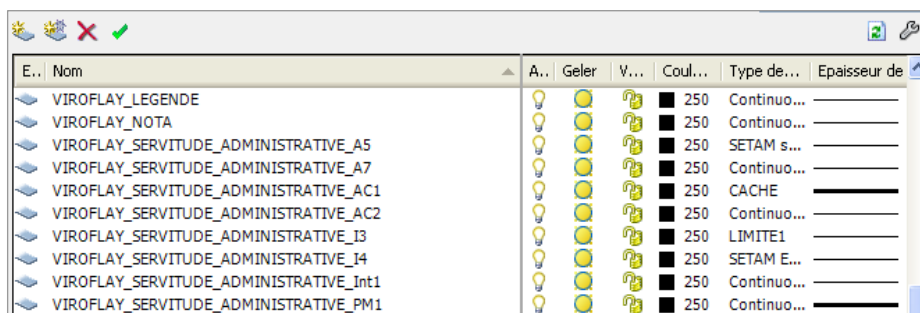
| E... | Nom | A... | Geler | V... | Coul... | Type de... | Epaisseur de |
|---|---|---|---|---|---|---|---|
| | VIROFLAY_LEGENDE | | | | 250 | Continuo... | |
| | VIROFLAY_NOTA | | | | 250 | Continuo... | |
| | VIROFLAY_SERVITUDE_ADMINISTRATIVE_A5 | | | | 250 | SETAM s... | |
| | VIROFLAY_SERVITUDE_ADMINISTRATIVE_A7 | | | | 250 | Continuo... | |
| | VIROFLAY_SERVITUDE_ADMINISTRATIVE_AC1 | | | | 250 | CACHE | |
| | VIROFLAY_SERVITUDE_ADMINISTRATIVE_AC2 | | | | 250 | Continuo... | |
| | VIROFLAY_SERVITUDE_ADMINISTRATIVE_I3 | | | | 250 | LIMITE1 | |
| | VIROFLAY_SERVITUDE_ADMINISTRATIVE_I4 | | | | 250 | SETAM E... | |
| | VIROFLAY_SERVITUDE_ADMINISTRATIVE_Int1 | | | | 250 | Continuo... | |
| | VIROFLAY_SERVITUDE_ADMINISTRATIVE_PM1 | | | | 250 | Continuo... | |